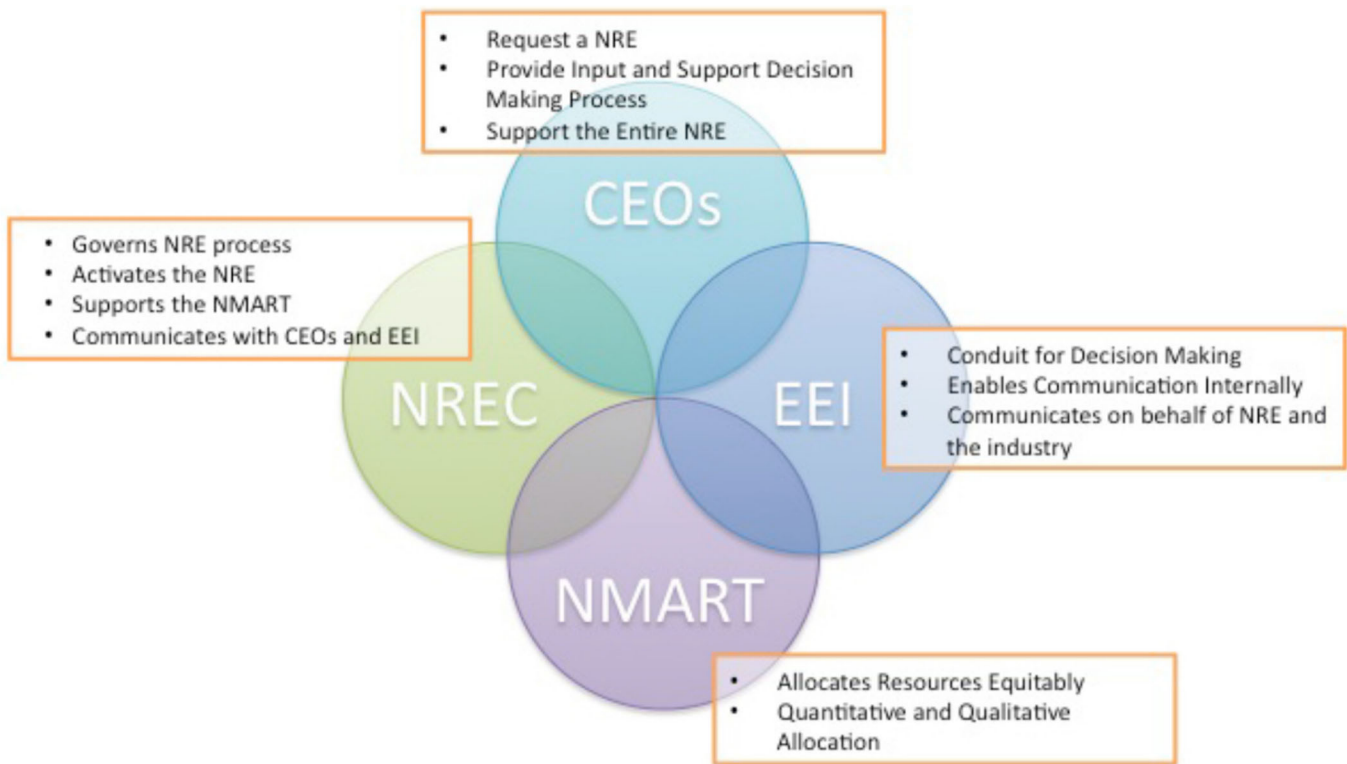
- Request a NRE
- Provide Input and Support Decision Making Process
- Support the Entire NRE

CEOs

- Governs NRE process
- Activates the NRE
- Supports the NMART
- Communicates with CEOs and EEI

NREC

EEI

- Conduit for Decision Making
- Enables Communication Internally
- Communicates on behalf of NRE and the industry

NMART

- Allocates Resources Equitably
- Quantitative and Qualitative Allocation